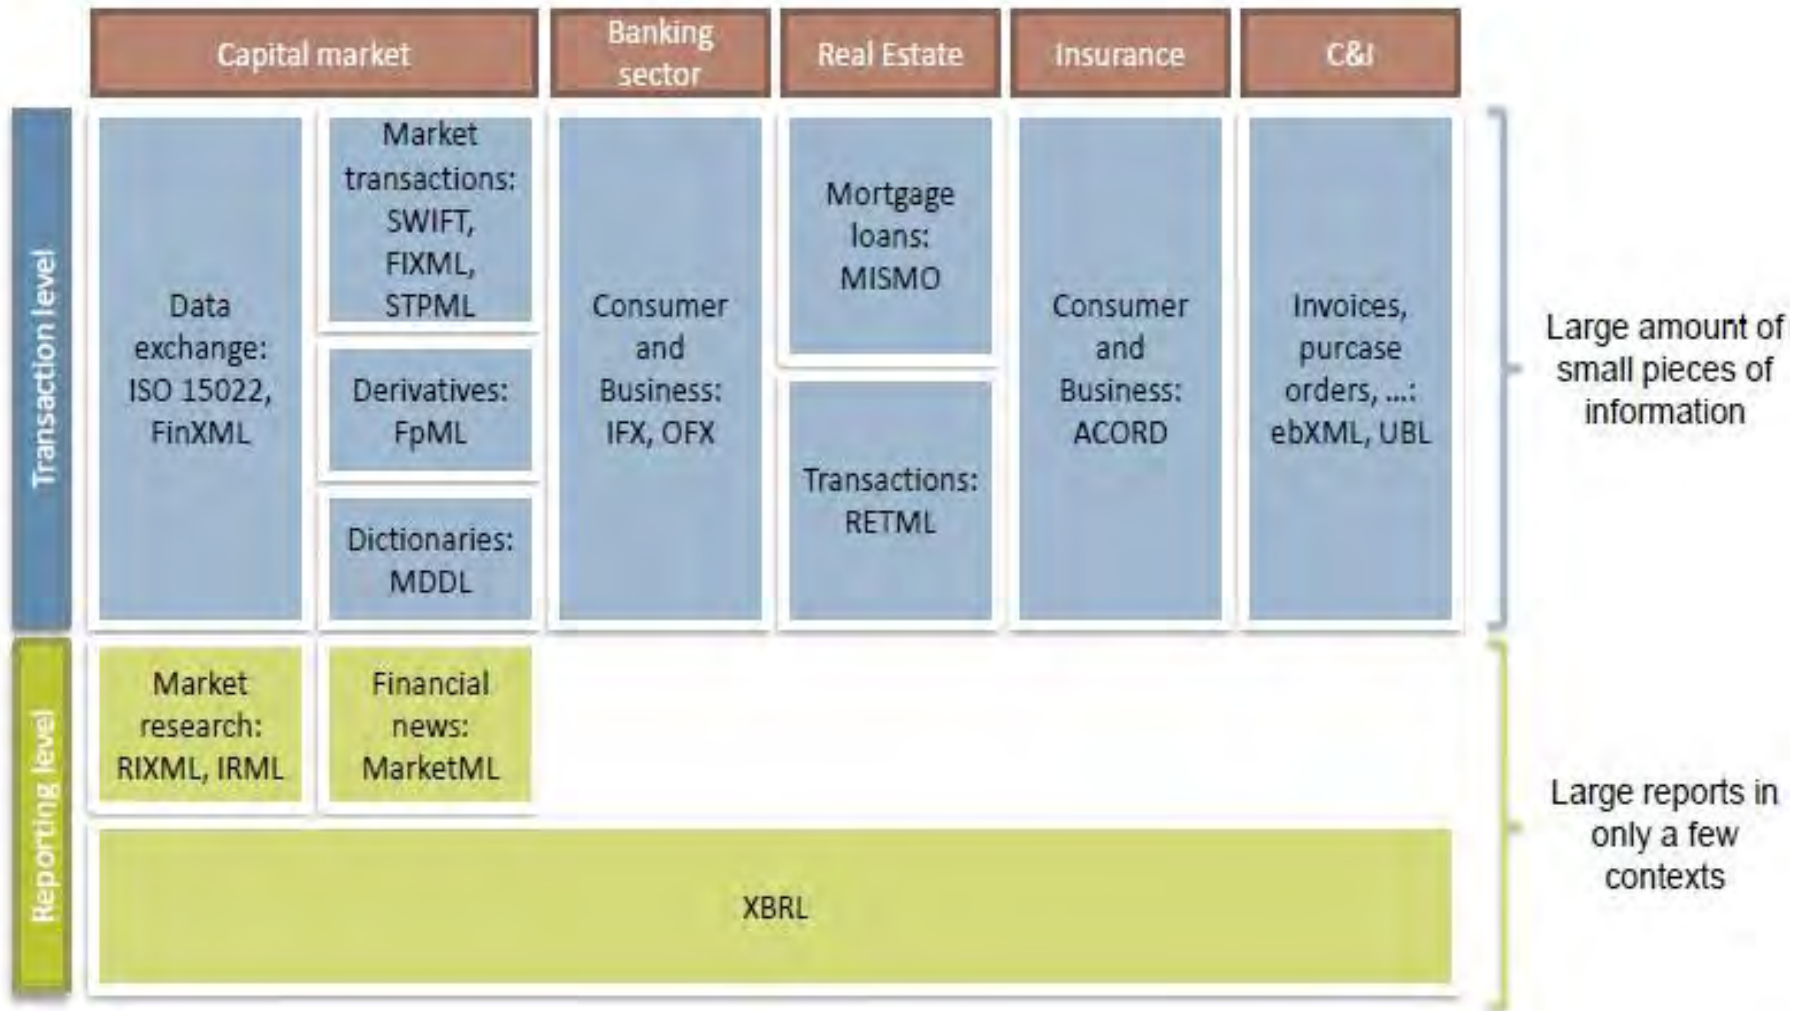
Capital market

Banking sector

Real Estate

Insurance

C&I

Transaction level

Data exchange: ISO 15022, FinXML

Market transactions: SWIFT, FIXML, STPML

Derivatives: FpML

Dictionaries: MDDL

Consumer and Business: IFX, OFX

Mortgage loans: MISMO

Transactions: RETML

Consumer and Business: ACORD

Invoices, purcase orders, ...: ebXML, UBL

Large amount of small pieces of information

Reporting level

Market research: RIXML, IRML

Financial news: MarketML

XBRL

Large reports in only a few contexts